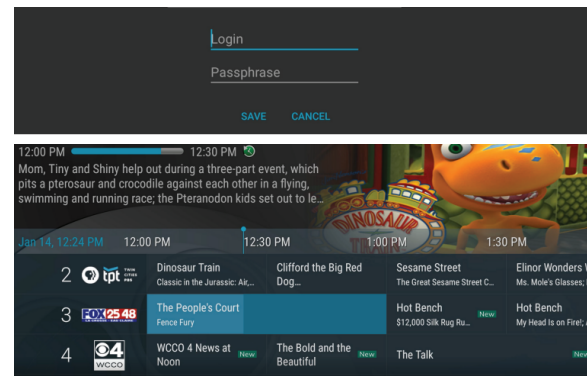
Login

Passphrase

SAVE CANCEL

12:00 PM 12:30 PM

Mom, Tiny and Shiny help out during a three-part event, which pits a pterosaur and crocodile against each other in a flying, swimming and running race; the Pteranodon kids set out to le...

DINOSAUR TRAIN

Jan 14, 12:24 PM 12:00 PM 12:30 PM 1:00 PM 1:30 PM

| | | | | |
|---|---|---|---|---|
| 2 | tpt TWIN CITIES PBS | Dinosaur Train<br>Classic in the Jurassic: Air,... | Clifford the Big Red Dog... | Sesame Street<br>The Great Sesame Street C... | Elinor Wonders W<br>Ms. Mole's Glasses; |
| 3 | FOX 25 48 | The People's Court<br>Fence Fury | | Hot Bench New<br>$12,000 Silk Rug Ru... | Hot Bench<br>My Head Is on Fire!; |
| 4 | 4 WCCO | WCCO 4 News at Noon New | The Bold and the Beautiful New | The Talk | New |